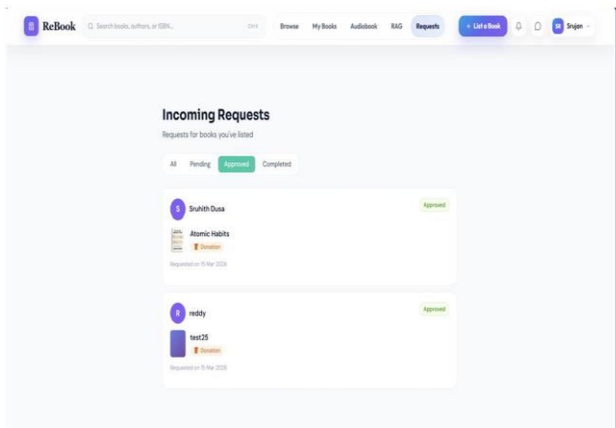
ReBook
Search books, authors, or ISBN...
Ctrl K
Browse
My Books
Audiobook
RAG
Requests
+ List a Book
SR Srujan

Incoming Requests
Requests for books you've listed

All
Pending
Approved
Completed

S Sruhith Dusa
Approved
Atomic Habits
Donation
Requested on 15 Mar 2026

R reddy
Approved
test25
Donation
Requested on 15 Mar 2026